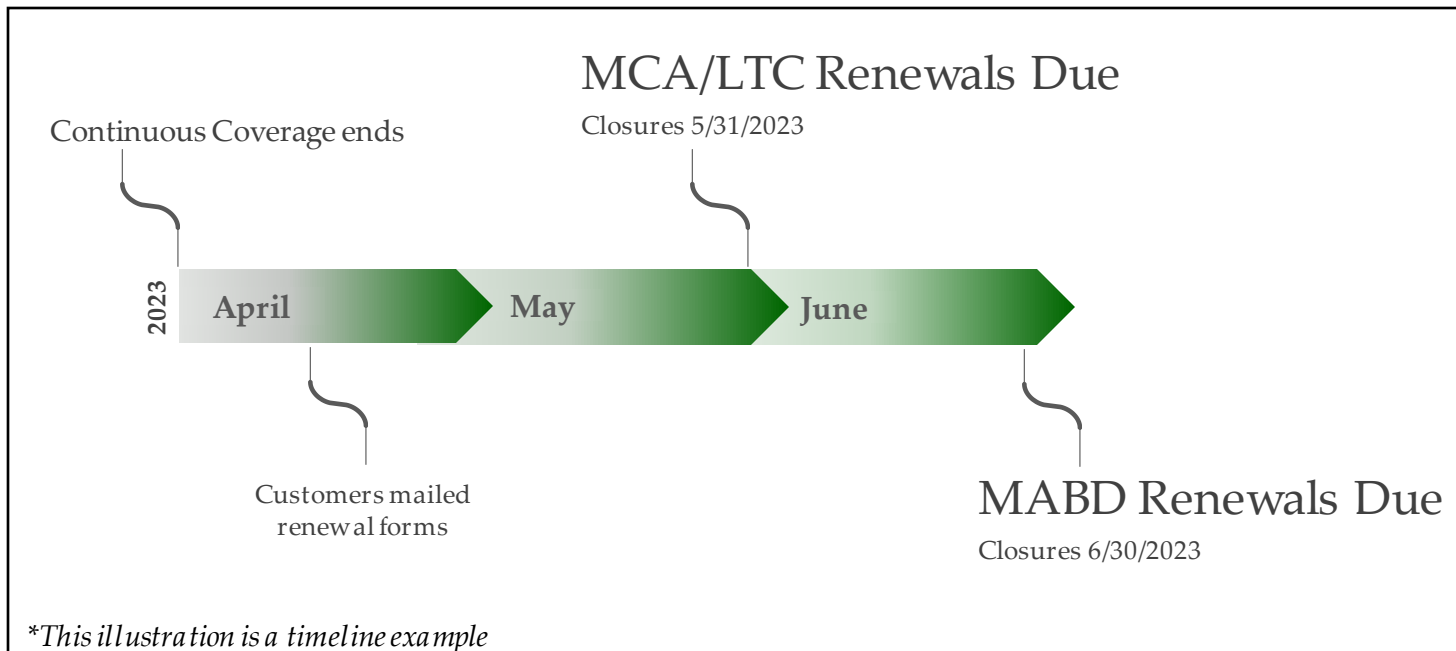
MCA/LTC Renewals Due

Closures 5/31/2023

Continuous Coverage ends

2023

April

May

June

Customers mailed renewal forms

MABD Renewals Due

Closures 6/30/2023

*This illustration is a timeline example